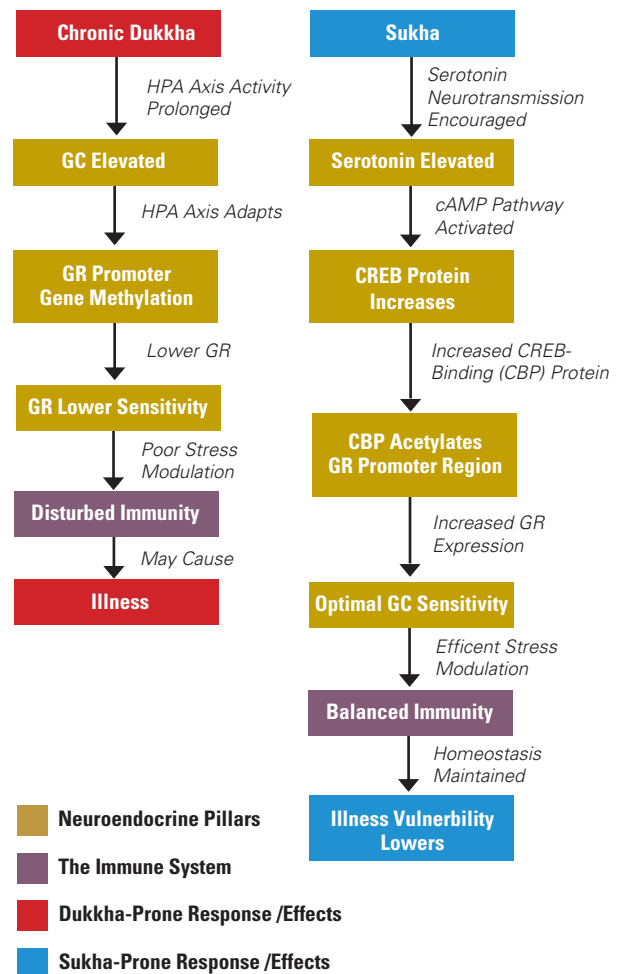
Chronic Dukkha

HPA Axis Activity Prolonged

GC Elevated

HPA Axis Adapts

GR Promoter Gene Methylation

Lower GR

GR Lower Sensitivity

Poor Stress Modulation

Disturbed Immunity

May Cause

Illness

Sukha

Serotonin Neurotransmission Encouraged

Serotonin Elevated

cAMP Pathway Activated

CREB Protein Increases

Increased CREB-Binding (CBP) Protein

CBP Acetylates GR Promoter Region

Increased GR Expression

Optimal GC Sensitivity

Efficent Stress Modulation

Balanced Immunity

Homeostasis Maintained

Illness Vulnerbility Lowers

Neuroendocrine Pillars

The Immune System

Dukkha-Prone Response /Effects

Sukha-Prone Response /Effects